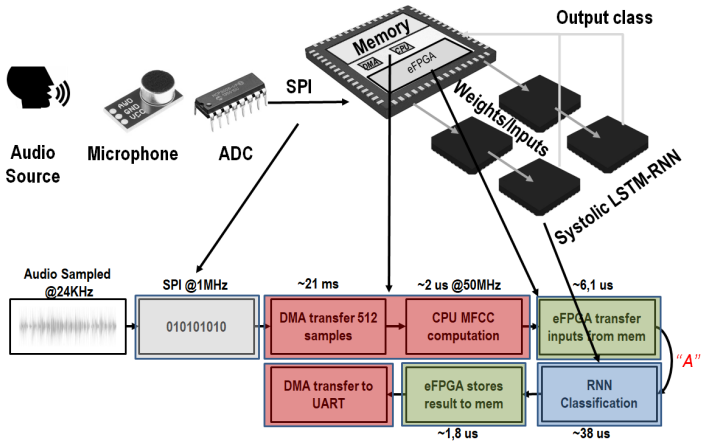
Output class

Memory

DMA

CPU

eFPGA

Weights/Inputs

Systolic LSTM-RNN

SPI

Audio Source

AUD GND VCC

Microphone

ADC

Audio Sampled @24KHz

SPI @1MHz

010101010

~21 ms

DMA transfer 512 samples

~2 us @50MHz

CPU MFCC computation

~6,1 us

eFPGA transfer inputs from mem

"A"

RNN Classification

~38 us

eFPGA stores result to mem

~1,8 us

DMA transfer to UART